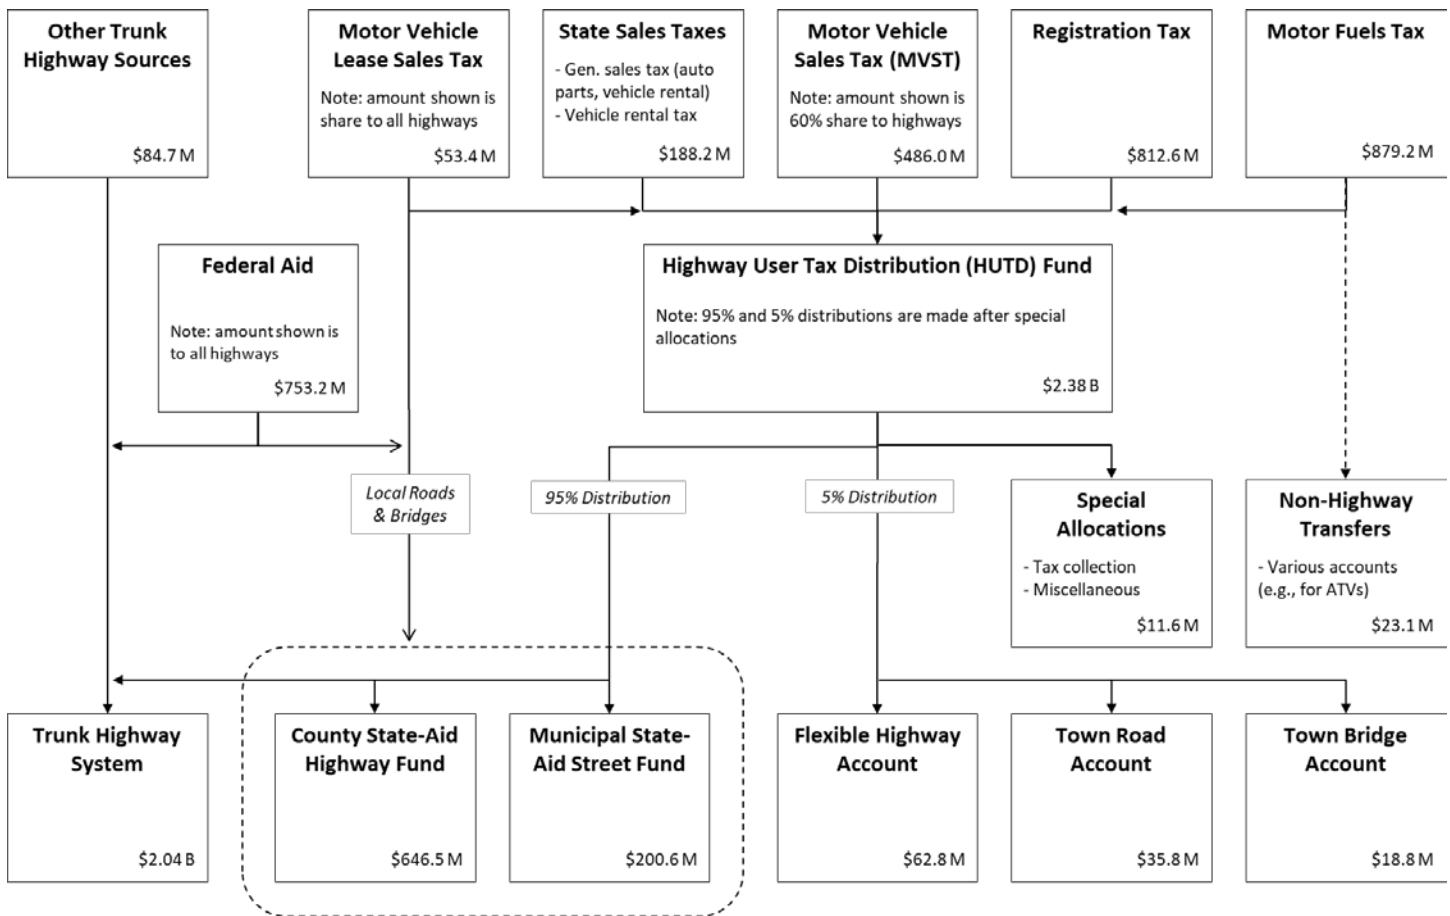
Other Trunk Highway Sources
$84.7 M

Motor Vehicle Lease Sales Tax
Note: amount shown is share to all highways
$53.4 M

State Sales Taxes
- Gen. sales tax (auto parts, vehicle rental)
- Vehicle rental tax
$188.2 M

Motor Vehicle Sales Tax (MVST)
Note: amount shown is 60% share to highways
$486.0 M

Registration Tax
$812.6 M

Motor Fuels Tax
$879.2 M

Federal Aid
Note: amount shown is to all highways
$753.2 M

Highway User Tax Distribution (HUTD) Fund
Note: 95% and 5% distributions are made after special allocations
$2.38 B

Local Roads & Bridges

95% Distribution

5% Distribution

Special Allocations
- Tax collection
- Miscellaneous
$11.6 M

Non-Highway Transfers
- Various accounts (e.g., for ATVs)
$23.1 M

Trunk Highway System
$2.04 B

County State-Aid Highway Fund
$646.5 M

Municipal State-Aid Street Fund
$200.6 M

Flexible Highway Account
$62.8 M

Town Road Account
$35.8 M

Town Bridge Account
$18.8 M